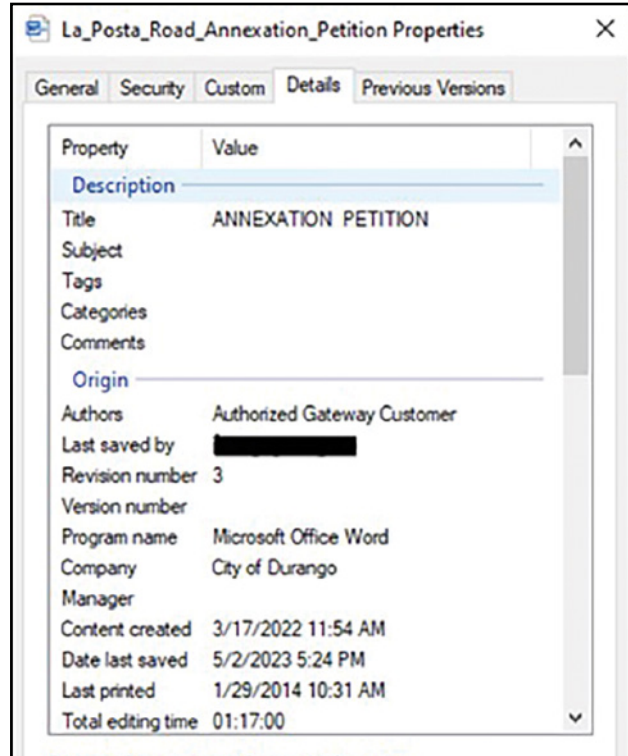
La_Posta_Road_Annexation_Petition Properties ×

General Security Custom Details Previous Versions

| Property | Value |
|---|---|
| Description | |
| Title | ANNEXATION PETITION |
| Subject | |
| Tags | |
| Categories | |
| Comments | |
| Origin | |
| Authors | Authorized Gateway Customer |
| Last saved by | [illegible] |
| Revision number | 3 |
| Version number | |
| Program name | Microsoft Office Word |
| Company | City of Durango |
| Manager | |
| Content created | 3/17/2022 11:54 AM |
| Date last saved | 5/2/2023 5:24 PM |
| Last printed | 1/29/2014 10:31 AM |
| Total editing time | 01:17:00 |